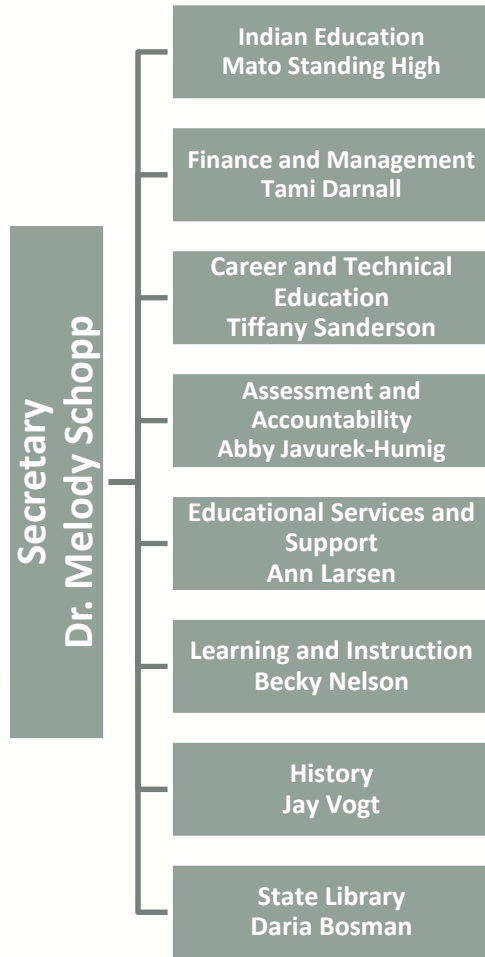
Secretary
Dr. Melody Schopp

Indian Education
Mato Standing High

Finance and Management
Tami Darnall

Career and Technical Education
Tiffany Sanderson

Assessment and Accountability
Abby Javurek-Humig

Educational Services and Support
Ann Larsen

Learning and Instruction
Becky Nelson

History
Jay Vogt

State Library
Daria Bosman